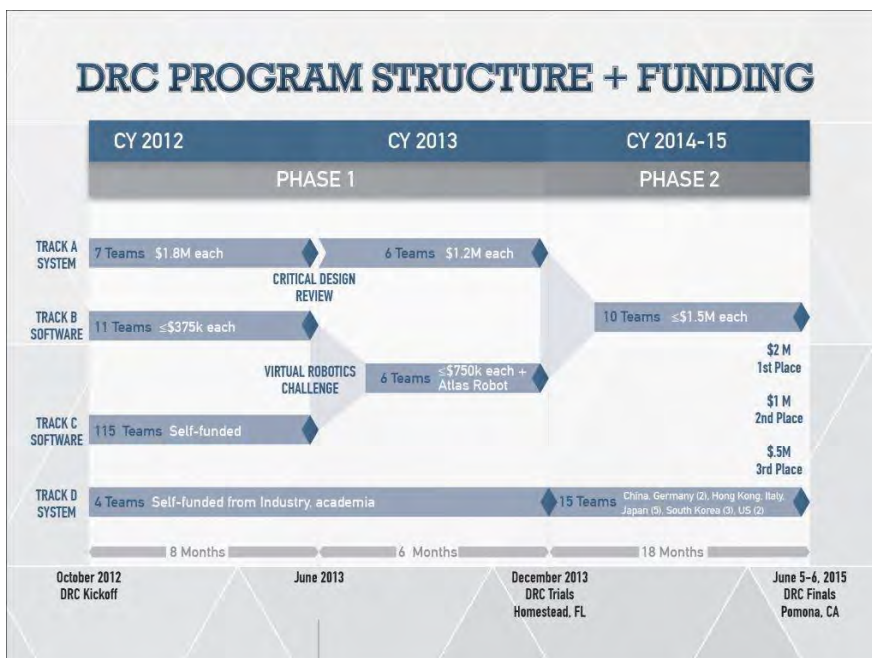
DRC PROGRAM STRUCTURE + FUNDING

CY 2012 | CY 2013 | CY 2014-15

PHASE 1 | PHASE 2

TRACK A SYSTEM
7 Teams $1.8M each
6 Teams $1.2M each

CRITICAL DESIGN REVIEW

TRACK B SOFTWARE
11 Teams ≤$375k each

10 Teams ≤$1.5M each

VIRTUAL ROBOTICS CHALLENGE

6 Teams ≤$750k each + Atlas Robot

$2 M 1st Place

$1 M 2nd Place

TRACK C SOFTWARE
115 Teams Self-funded

$.5M 3rd Place

TRACK D SYSTEM
4 Teams Self-funded from Industry, academia
15 Teams China, Germany (2), Hong Kong, Italy, Japan (5), South Korea (3), US (2)

8 Months | 6 Months | 18 Months

October 2012 DRC Kickoff

June 2013

December 2013 DRC Trials Homestead, FL

June 5-6, 2015 DRC Finals Pomona, CA